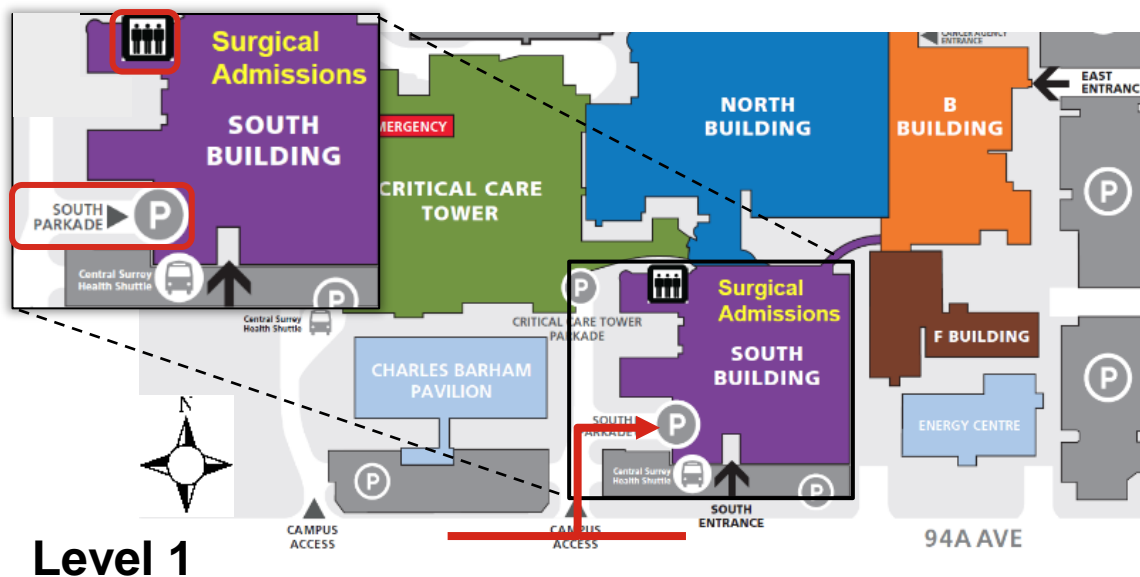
Surgical Admissions
SOUTH BUILDING
SOUTH PARKADE
P
Central Surrey Health Shuttle
P
EMERGENCY
CRITICAL CARE TOWER
CANCER AGENCY ENTRANCE
NORTH BUILDING
B BUILDING
EAST ENTRANCE
P
Central Surrey Health Shuttle
P
CRITICAL CARE TOWER PARKADE
Surgical Admissions
SOUTH BUILDING
F BUILDING
P
CHARLES BARHAM PAVILION
ENERGY CENTRE
N
SOUTH PARKADE
P
Central Surrey Health Shuttle
P
P
CAMPUS ACCESS
CAMPUS ACCESS
SOUTH ENTRANCE
94A AVE
Level 1